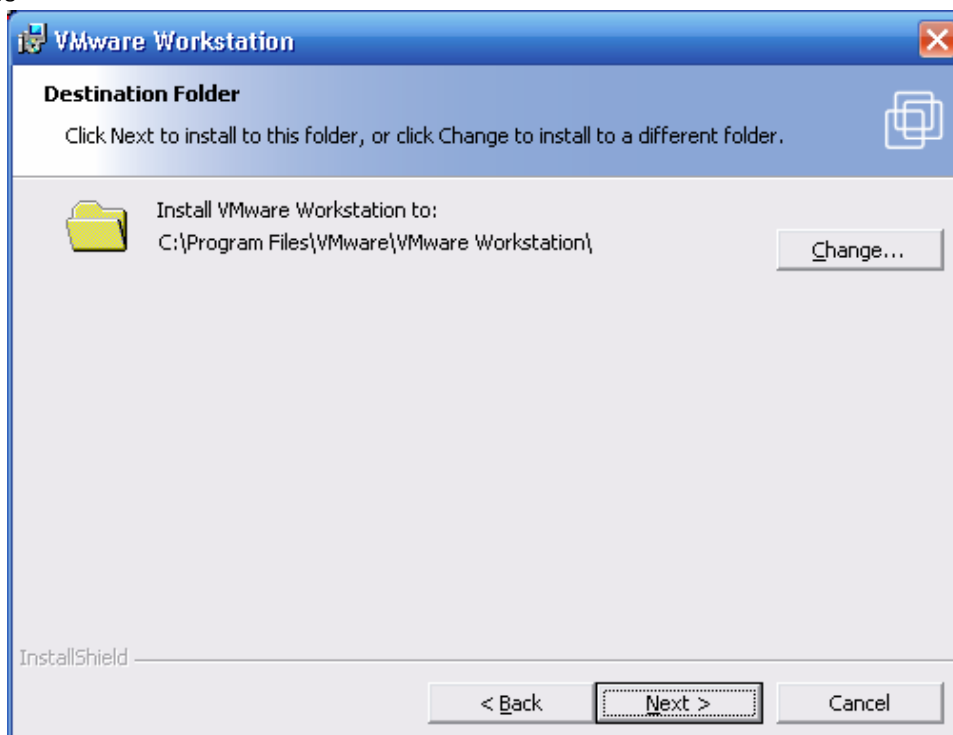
VMware Workstation

Destination Folder

Click Next to install to this folder, or click Change to install to a different folder.

Install VMware Workstation to:
C:\Program Files\VMware\VMware Workstation\

Change...

InstallShield

< Back

Next >

Cancel